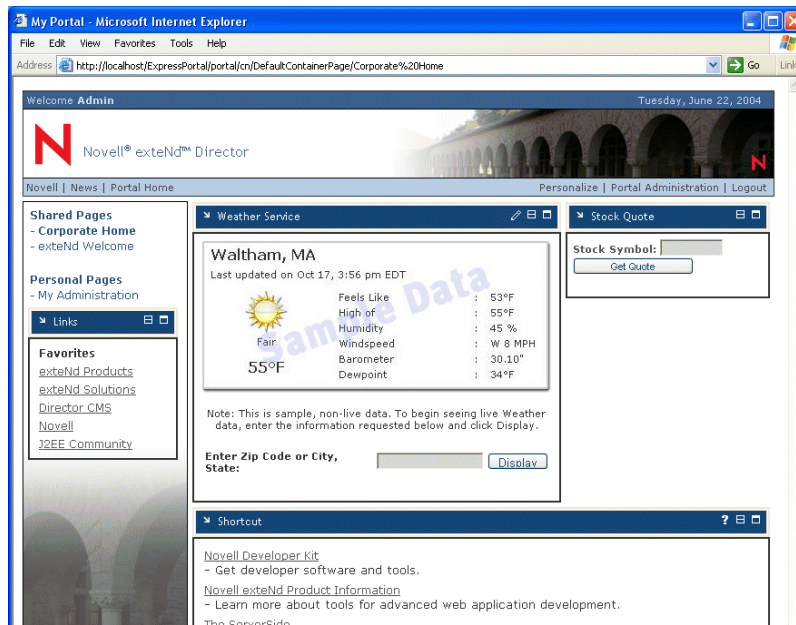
My Portal - Microsoft Internet Explorer

File Edit View Favorites Tools Help

Address http://localhost/ExpressPortal/portal/cn/DefaultContainerPage/Corporate%20Home Go Link

Welcome Admin Tuesday, June 22, 2004

N Novell® exteNd™ Director

Novell | News | Portal Home Personalize | Portal Administration | Logout

Shared Pages
- Corporate Home
- exteNd Welcome

Personal Pages
- My Administration

Links

Favorites
exteNd Products
exteNd Solutions
Director CMS
Novell
J2EE Community

Weather Service

Waltham, MA
Last updated on Oct 17, 3:56 pm EDT

Sample Data

Fair
55°F

| Feels Like | : | 53°F |
|---|---|---|
| High of | : | 55°F |
| Humidity | : | 45 % |
| Windspeed | : | W 8 MPH |
| Barometer | : | 30.10" |
| Dewpoint | : | 34°F |

Note: This is sample, non-live data. To begin seeing live Weather data, enter the information requested below and click Display.

Enter Zip Code or City, State: Display

Stock Quote

Stock Symbol:
Get Quote

Shortcut ?

Novell Developer Kit
- Get developer software and tools.
Novell exteNd Product Information
- Learn more about tools for advanced web application development.
The ServerSide